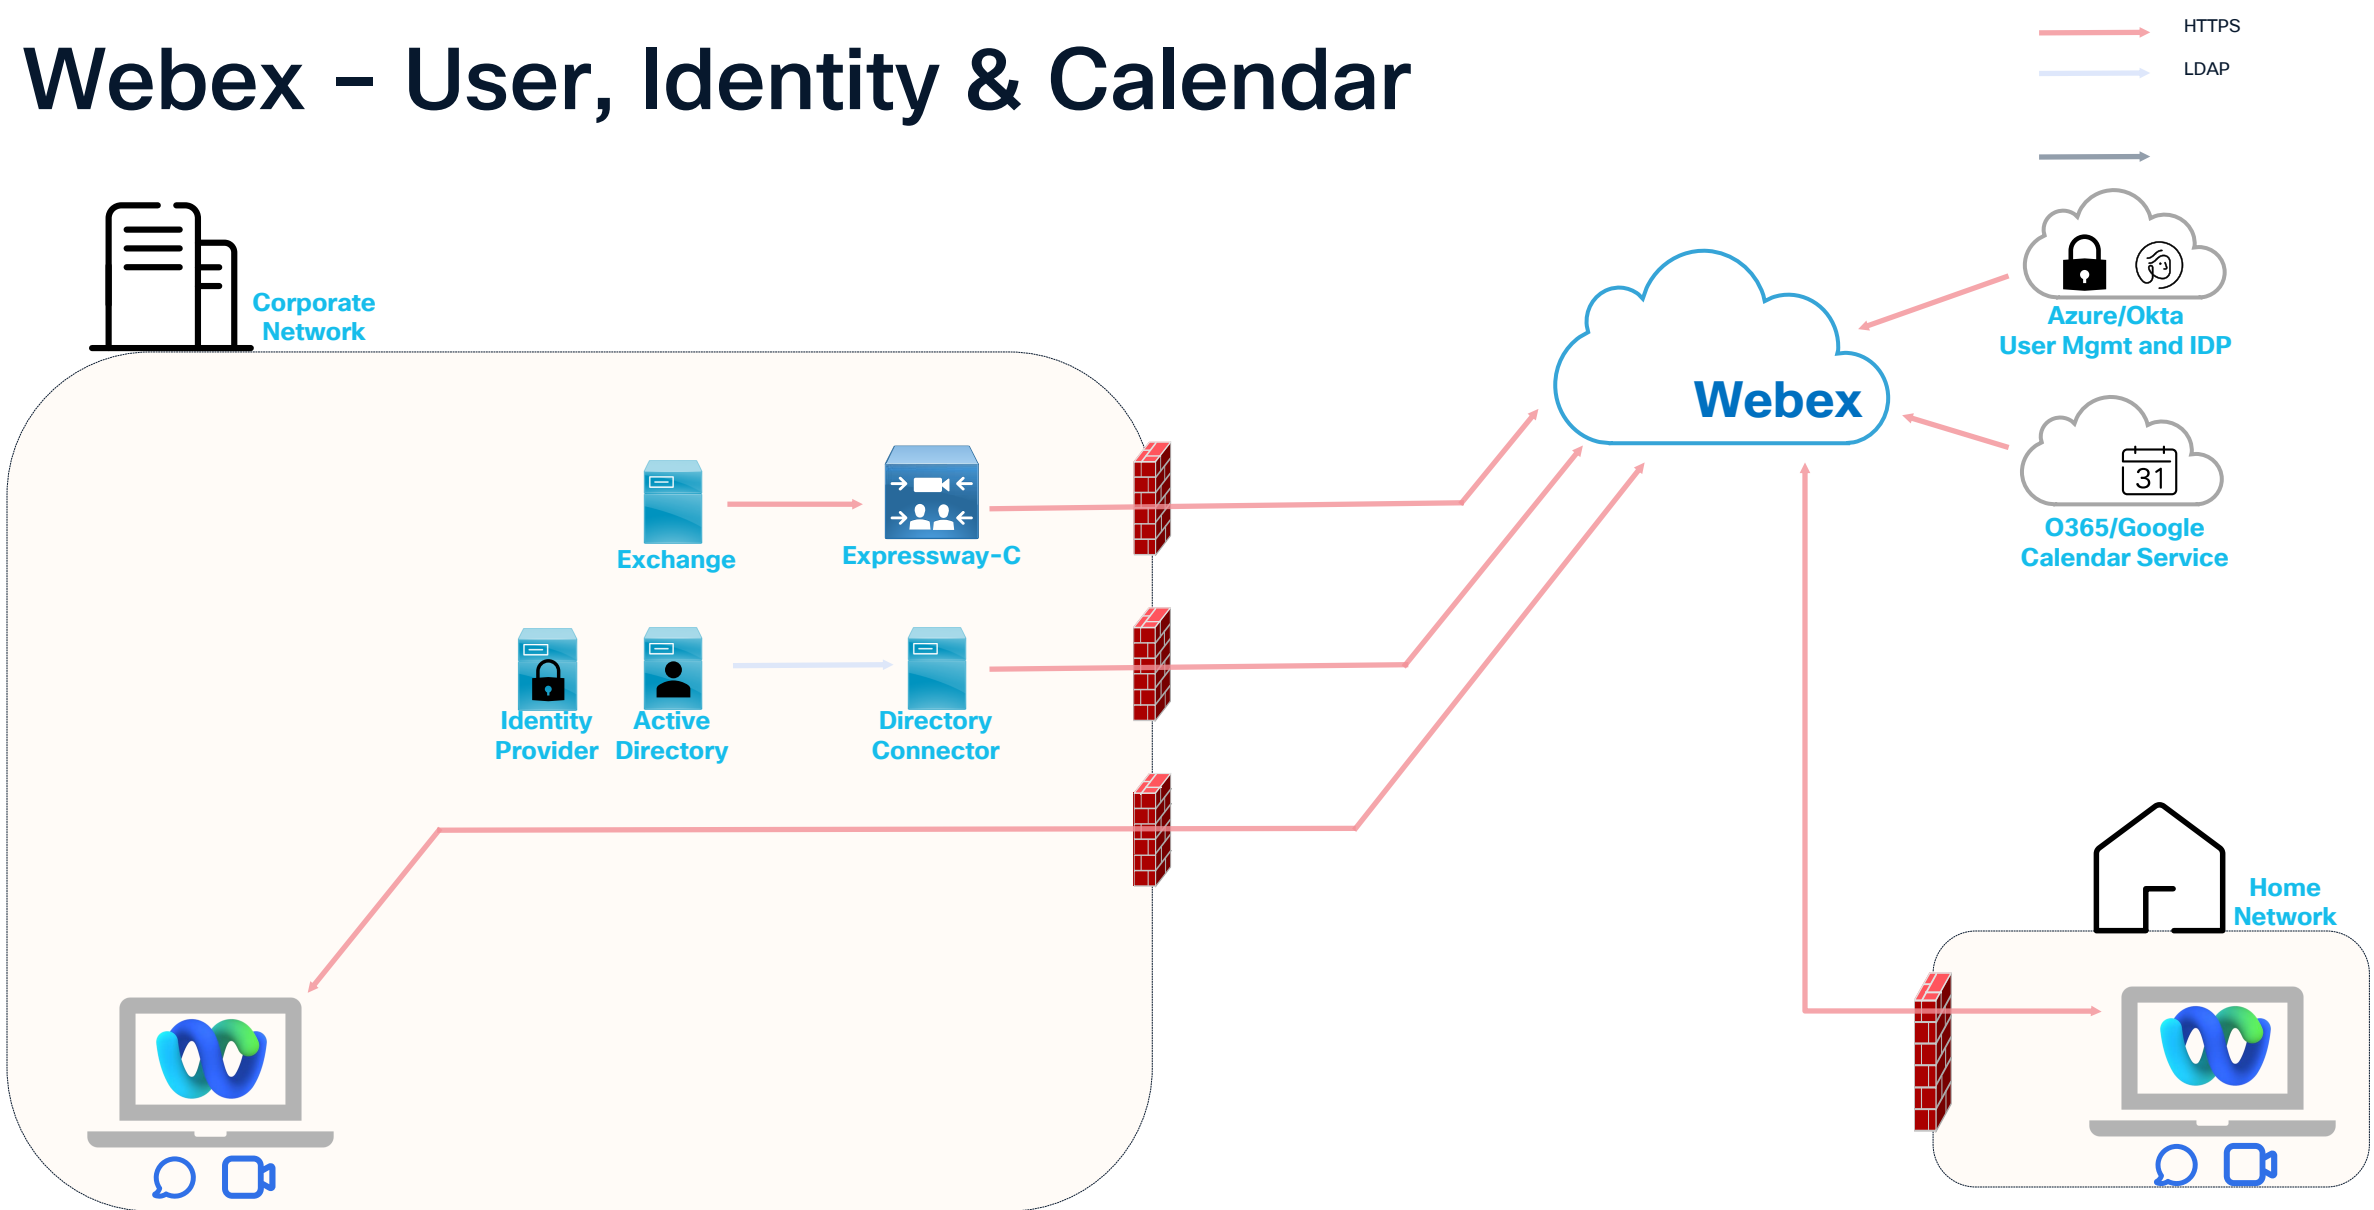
Webex – User, Identity & Calendar

HTTPS
LDAP

Corporate Network

Webex

Azure/Okta User Mgmt and IDP

31

O365/Google Calendar Service

Exchange

Expressway-C

Identity Provider

Active Directory

Directory Connector

Home Network